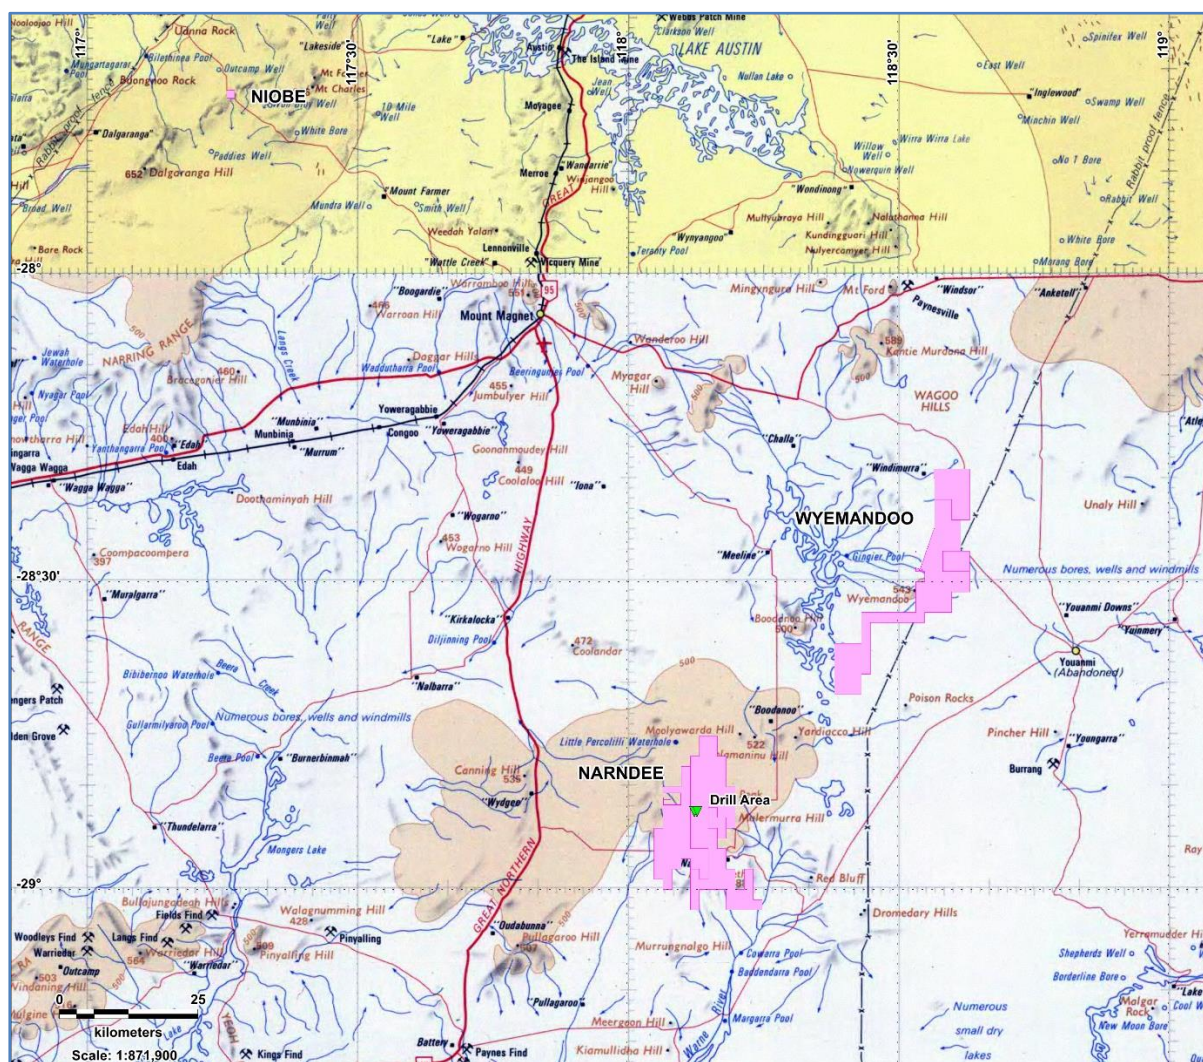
117° 117°30' 118° 118°30' 119°
-28° -28°30' -29°

NIOBE
WYEMANDOO
NARNDEE
Drill Area

Udnna Rock
Mungartagarar
Bilashinea Pool
Outcamp Well
Buangnoo Rock
"Lakeside"
Mt Charles
Dalgaranga
Paddies Well
652 Dalgaranga Hill
White Bore
10 Mile Well
Mount Farmer
Smith Well
Mundra Well
Weedah Yalan
"Wattle Creek"
Lennonville
Mcquery Mine
Broad Well
Bare Rock
"Lake"
Austin
The Island Mine
Moyagee
Merroe
Wandarrie
LAKE AUSTIN
Webbs Patch Mine
Clarkson Well
Nullan Lake
Jean Well
Willow Well
Wirra Wirra Lake
Nowerquin Well
"Wondinong"
Multyubraya Hill
Nalathanna Hill
Kundingguari Hill
Nulyercamyer Hill
Wynyangoo
Teranty Pool
East Well
"Inglewood"
Swamp Well
Minchin Well
No 1 Bore
Rabbit Well
White Bore
Marang Bore
Spinifex Well
Rabbit proof fence
"Boogardie"
Warramboo Hill
466 Warroan Hill
Mount Magnet
95
NARRING RANGE
Jewah Waterhole
460 Braceganier Hill
Langs Creek
Waddutharra Pool
Daggar Hills
Beeringumbo Pool
455 Jumbulyer Hill
Wanderoo Hill
Myagar Hill
Mingynura Hill
Mt Ford
"Windsor"
Paynesville
"Anketell"
589 Kantie Murdana Hill
WAGOO HILLS
Edah Hill
400 Edah
Yanthangarra Pool
Wagga Wagga
"Wagga Wagga"
"Munbinia"
Munbinia
"Murrum"
Yoweragabbie
Congoo
"Yoweragabbie"
Goonanmoudey Hill
449 Coolaloo Hill
"Iona"
"Challa"
"Windimurra"
Dootharninyah Hill
"Wogarno"
453 Wogarno Hill
HIGHWAY
"Meeline"
Gingier Pool
543 Wyemandoo
Unaly Hill
Numerous bores, wells and windmills
Coompacoompera 397
"Muralgarra"
RANGE
"Kirkalocka"
Diljinning Pool
472 Coolandar
Boodanoo Hill
"Youanmi Downs"
"Yuinmery"
Youanmi (Abandoned)
Bibibernoo Waterhole
Beera Creek
"Nalbarra"
Poison Rocks
Gullarmilyaroo Pool
Numerous bores, wells and windmills
"Boodanoo"
Moolyawarda Hill
Little Percolilli Waterhole
522 Yandiacco Hill
Pincher Hill
"Youngarra"
Burrang
Beera Pool
"Burnerbinmah"
Canning Hill 536
"Wydgee"
Milermurra Hill
"Thundelarra"
Mongers Lake
GREAT NORTHERN
Red Bluff
Bullajungadeah Hill
Fields Find
Walagnumming Hill 428
Pinyalling
509 Pinyalling Hill
Woodleys Find
Langs Find
Warriedar
564 Warriedar Hill
"Warriedar"
"Outcamp"
Windaning Hill
"Oudabunna"
Pullagaroo Hill
Murrungnalgo Hill
Cowarra Pool
Baddendarra Pool
Dromedary Hills
"Pullagaroo"
Meergoon Hill
Margarra Pool
Kiamullidha Hill
Battery
Paynes Find
Kinga Find
Numerous small dry lakes
Yerramudder Hill
Shepherds Well
Borderline Bore
Malgar Rock
New Moon Bore
Cool Well
Lake
Ray
Atle
Gre
Hill
Patch
Iden Grove
ingarra
Nyabar Pool
Hill
Mustin
Creek
Warne River
500
0 25
kilometers
Scale: 1:871,900